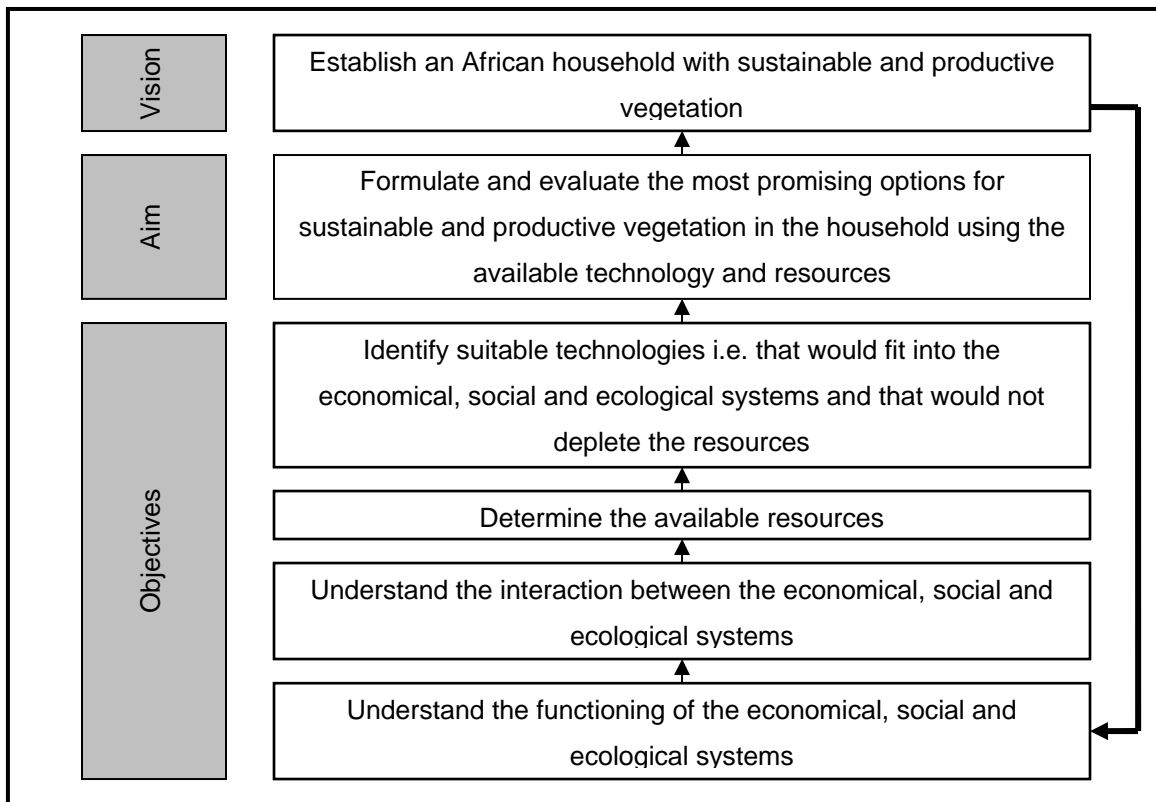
Vision

Establish an African household with sustainable and productive vegetation

Aim

Formulate and evaluate the most promising options for sustainable and productive vegetation in the household using the available technology and resources

Objectives

Identify suitable technologies i.e. that would fit into the economical, social and ecological systems and that would not deplete the resources

Determine the available resources

Understand the interaction between the economical, social and ecological systems

Understand the functioning of the economical, social and ecological systems